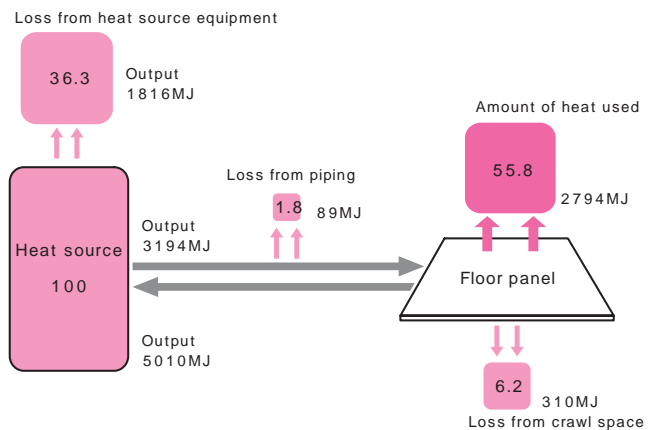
Loss from heat source equipment

36.3

Output
1816MJ

Amount of heat used

55.8

2794MJ

Loss from piping

1.8

89MJ

Output
3194MJ

Heat source

100

Floor panel

Output
5010MJ

6.2

310MJ

Loss from crawl space